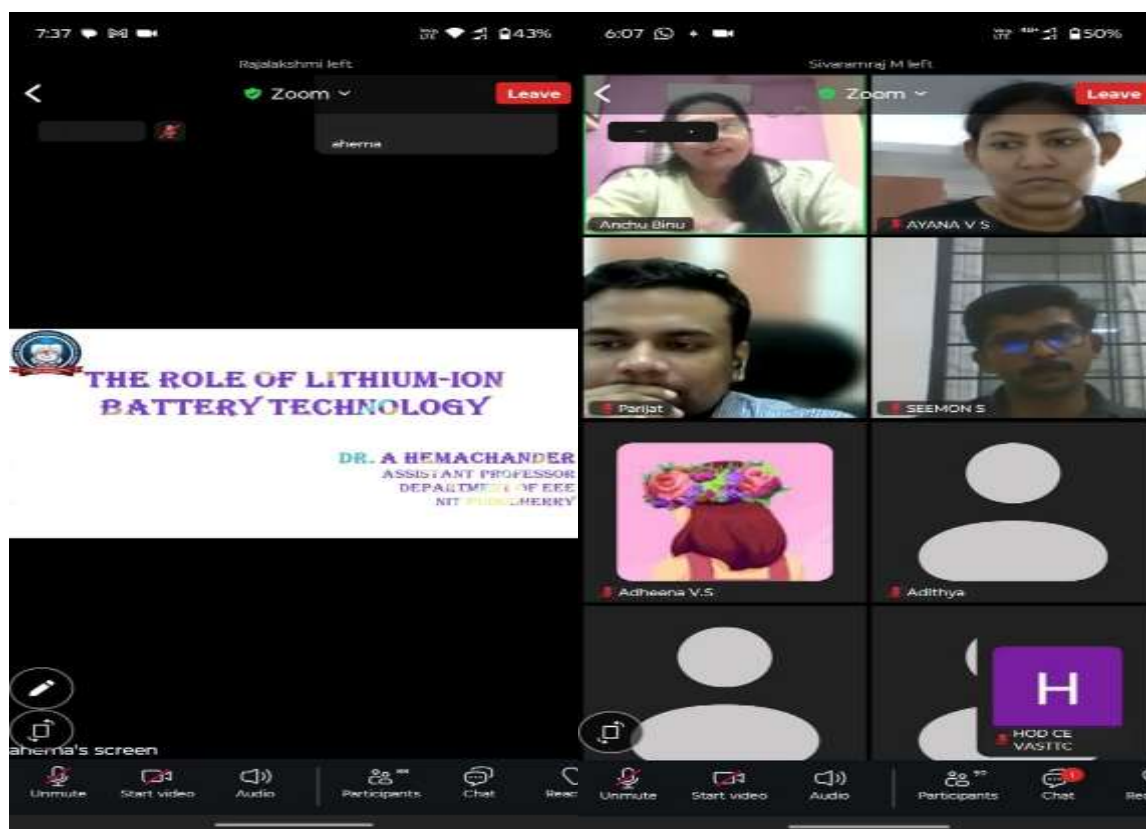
7:37 43%

Rajalakshmi left

Zoom

Leave

ahema

THE ROLE OF LITHIUM-ION BATTERY TECHNOLOGY

DR. A HEMACHANDER
ASSISTANT PROFESSOR
DEPARTMENT OF EEE
NIT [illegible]

ahema's screen

Unmute Start video Audio Participants Chat Reac

6:07 50%

Sivaramraj M left

Zoom

Leave

Anchu Binu

AYANA V S

Parijat

SEEMON S

Adheena V.S

Adithya

H

HOD CE VASTTC

Unmute Start video Audio Participants Chat Re